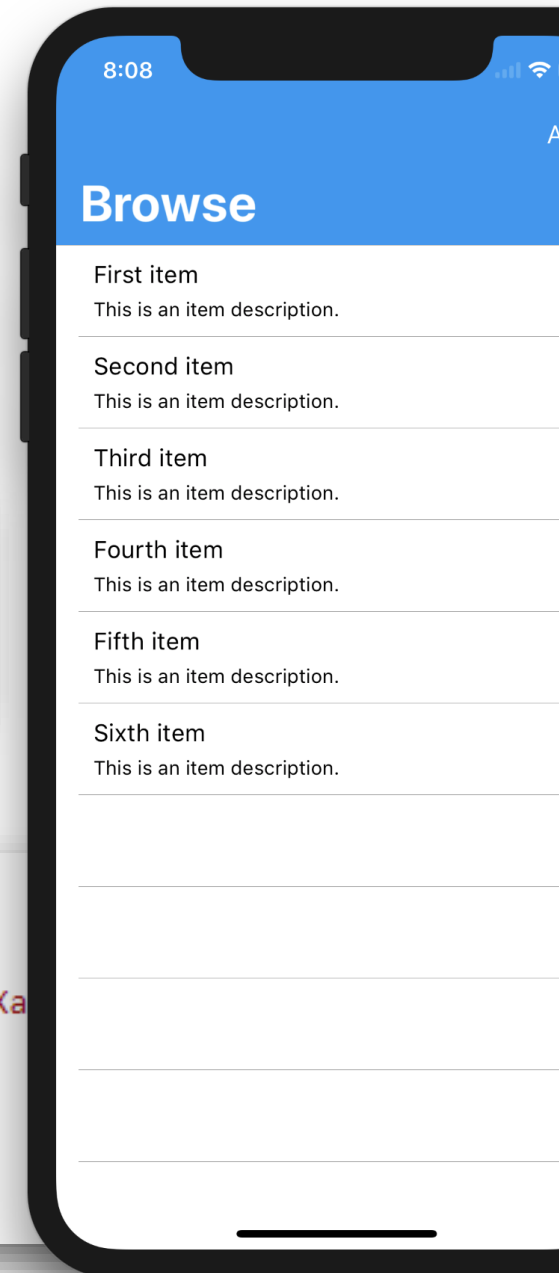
8:08

A

Browse

First item
This is an item description.

Second item
This is an item description.

Third item
This is an item description.

Fourth item
This is an item description.

Fifth item
This is an item description.

Sixth item
This is an item description.

Ka